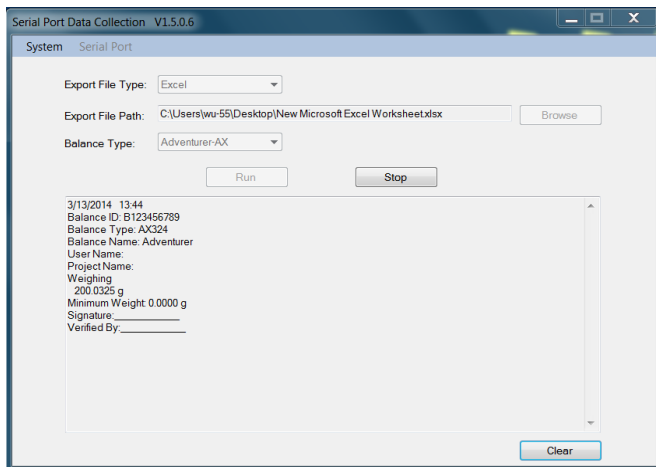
Serial Port Data Collection V1.5.0.6

System Serial Port

Export File Type: Excel

Export File Path: C:\Users\wu-55\Desktop\New Microsoft Excel Worksheet.xlsx

Browse

Balance Type: Adventurer-AX

Run

Stop

3/13/2014 13:44
Balance ID: B123456789
Balance Type: AX324
Balance Name: Adventurer
User Name:
Project Name:
Weighing
200.0325 g
Minimum Weight 0.0000 g
Signature:____________
Verified By:____________

Clear